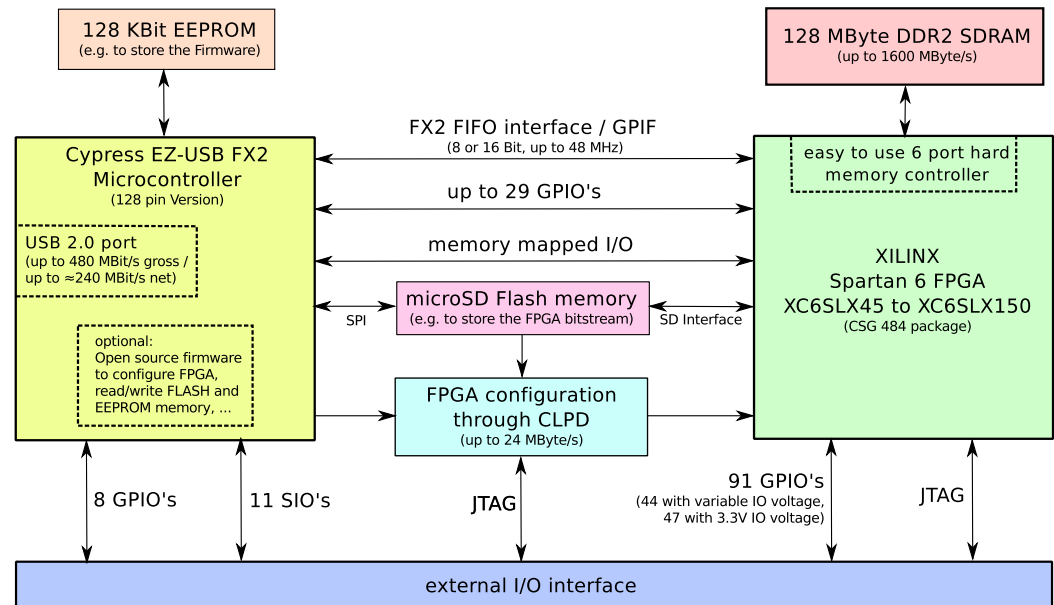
128 KBit EEPROM
(e.g. to store the Firmware)

128 MByte DDR2 SDRAM
(up to 1600 MByte/s)

FX2 FIFO interface / GPIF
(8 or 16 Bit, up to 48 MHz)

Cypress EZ-USB FX2
Microcontroller
(128 pin Version)

easy to use 6 port hard
memory controller

up to 29 GPIO's

USB 2.0 port
(up to 480 MBit/s gross /
up to ≈240 MBit/s net)

memory mapped I/O

XILINX
Spartan 6 FPGA
XC6SLX45 to XC6SLX150
(CSG 484 package)

microSD Flash memory
(e.g. to store the FPGA bitstream)

SPI

SD Interface

optional:
Open source firmware
to configure FPGA,
read/write FLASH and
EEPROM memory, ...

FPGA configuration
through CLPD
(up to 24 MByte/s)

8 GPIO's

11 SIO's

JTAG

91 GPIO's
(44 with variable IO voltage,
47 with 3.3V IO voltage)

JTAG

external I/O interface